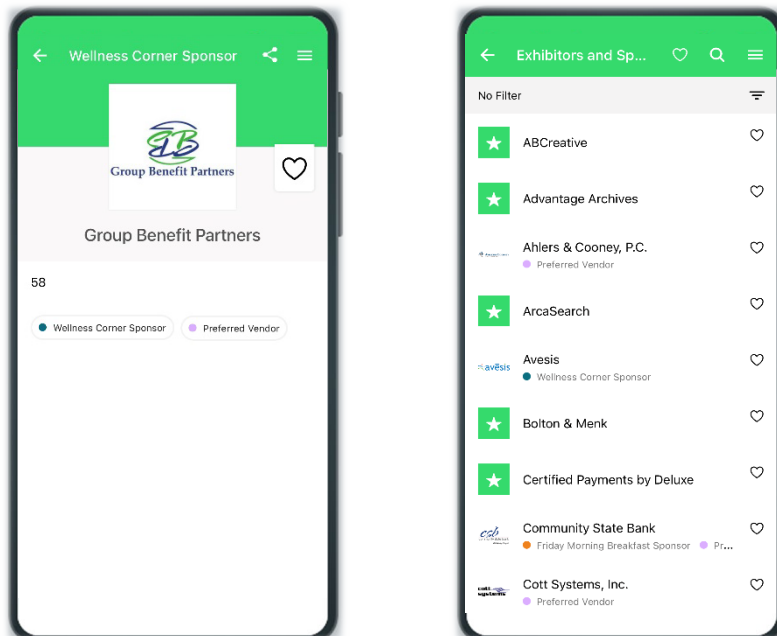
Wellness Corner Sponsor

GBP
Group Benefit Partners

Group Benefit Partners

58

Wellness Corner Sponsor
Preferred Vendor

Exhibitors and Sp...

No Filter

ABCreative

Advantage Archives

Ahlers & Cooney, P.C.
Preferred Vendor

ArcaSearch

Avesis
Wellness Corner Sponsor

Bolton & Menk

Certified Payments by Deluxe

Community State Bank
Friday Morning Breakfast Sponsor
Pr...

Cott Systems, Inc.
Preferred Vendor